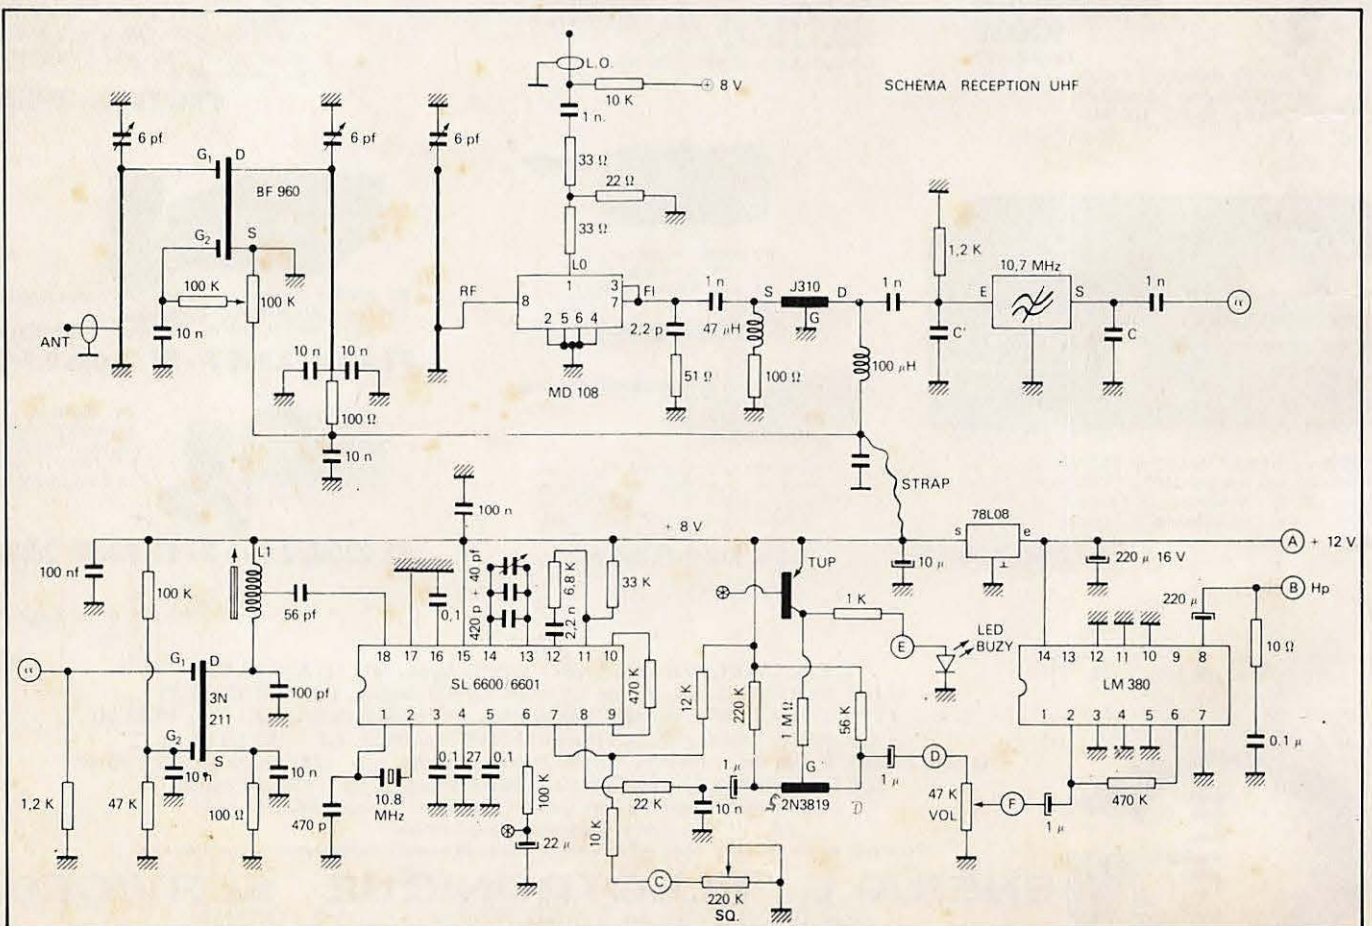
SCHEMA RECEPTION UHF

L.O.
10 K
8 V
1 n.
33 Ω
22 Ω
33 Ω
LO
6 pf
6 pf
6 pf
$G_1$
D
BF 960
$G_2$
S
100 K
100 K
10 n
ANT
10 n
10 n
100 Ω
10 n
RF
8
1
3
7
2 5 6 4
MD 108
FI
1 n
2,2 p
47 μH
51 Ω
S
J310
G
D
100 Ω
100 μH
1 n
1,2 K
10,7 MHz
E
S
C'
1 n
C
α
STRAP

100 n
+ 8 V
78L08
s
e
A
+ 12 V
100 nf
100 K
L1
56 pf
0,1
420 p + 40 pf
6,8 K
2,2 n
33 K
TUP
10 μ
220 μ 16 V
B
Hp
220 μ
1 K
E
LED
BUZY
α
$G_1$
D
3N
211
100 pf
18 17 16 15 14 13 12 11 10
SL 6600/6601
1 2 3 4 5 6 7 8 9
470 K
12 K
220 K
1 MΩ
56 K
14 13 12 11 10 9 8
LM 380
1 2 3 4 5 6 7
10 Ω
0.1 μ
$G_2$
S
10 n
10 n
1,2 K
47 K
100 Ω
470 p
10.8
MHz
0,1
27
0,1
100 K
22 μ
10 K
22 K
1 μ
10 n
G
2N3819
D
1 μ
D
47 K
VOL
F
1 μ
470 K
C
220 K
SQ.